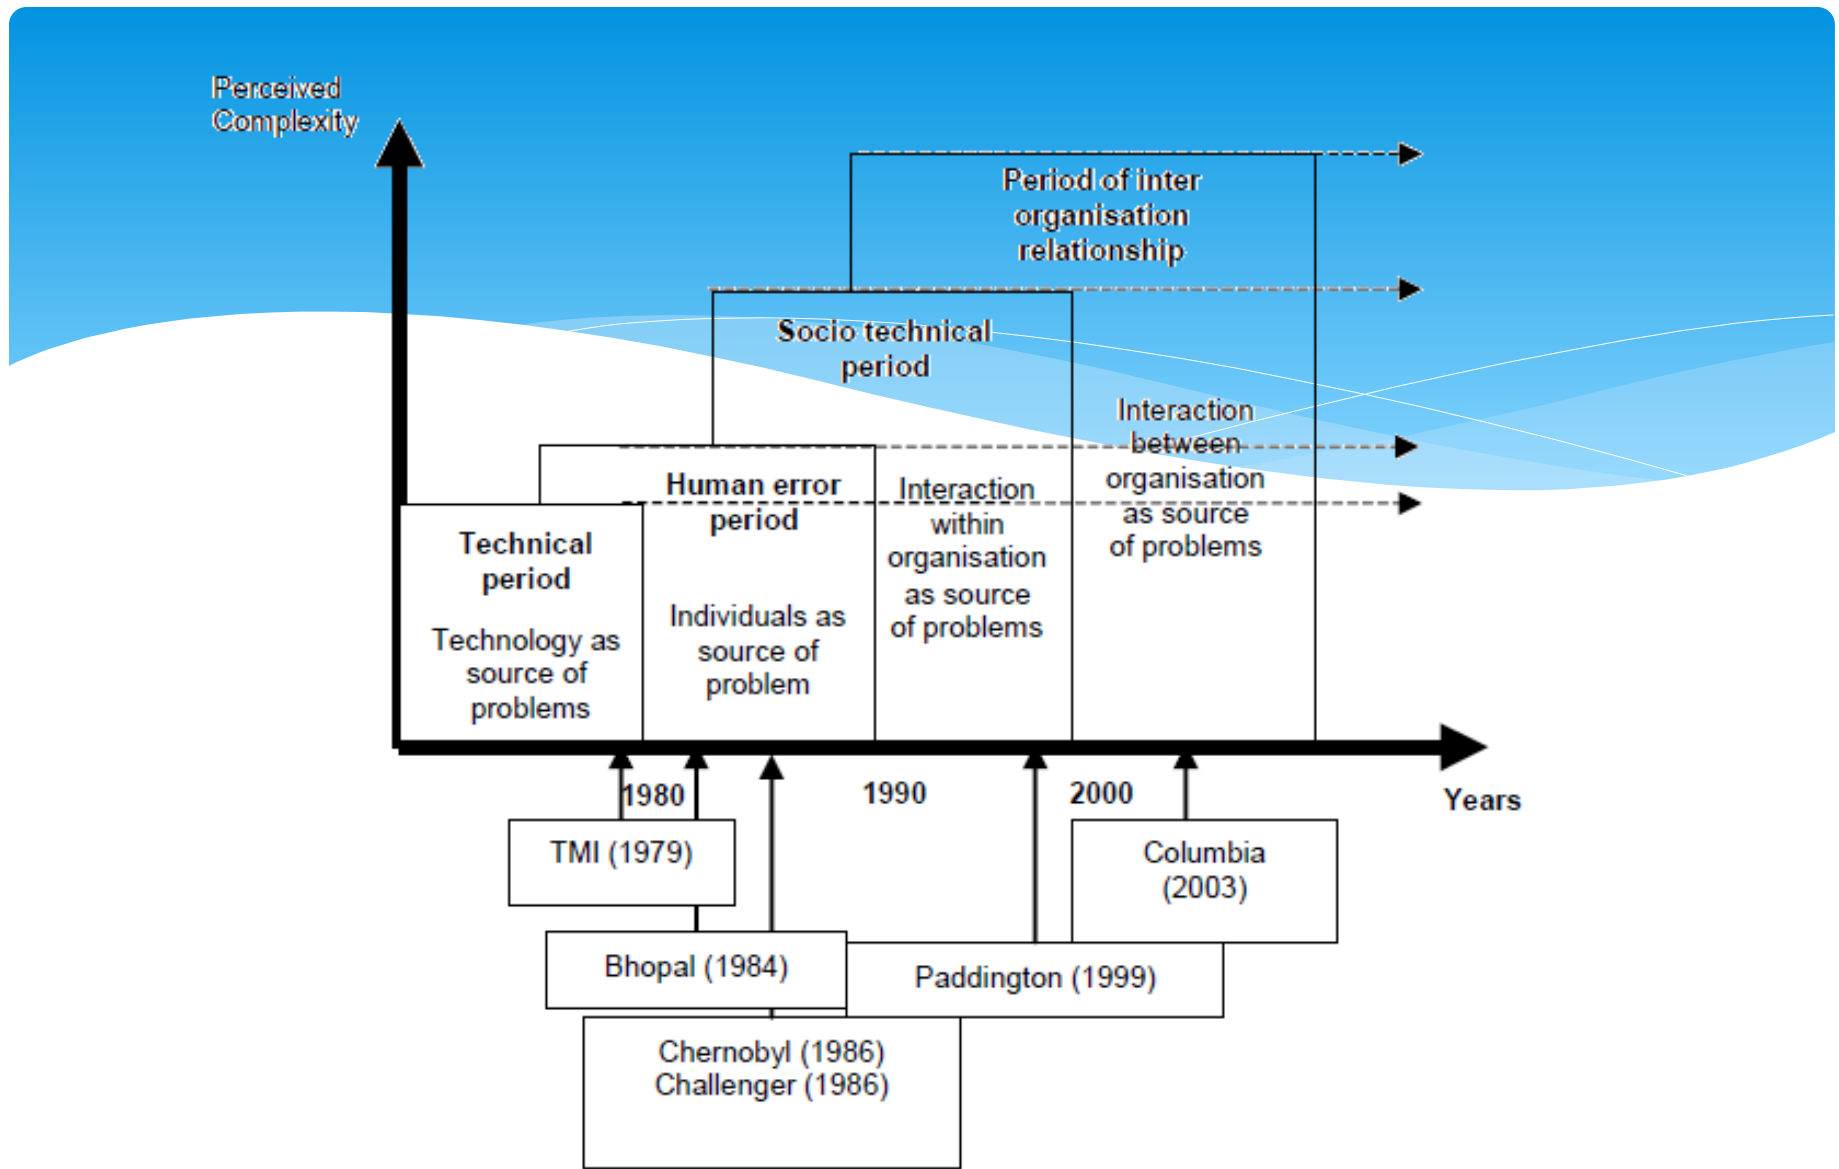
Perceived Complexity

Period of inter organisation relationship

Socio technical period

Interaction between organisation as source of problems

Human error period

Interaction within organisation as source of problems

Technical period

Technology as source of problems

Individuals as source of problem

1980

1990

2000

Years

TMI (1979)

Columbia (2003)

Bhopal (1984)

Paddington (1999)

Chernobyl (1986)
Challenger (1986)